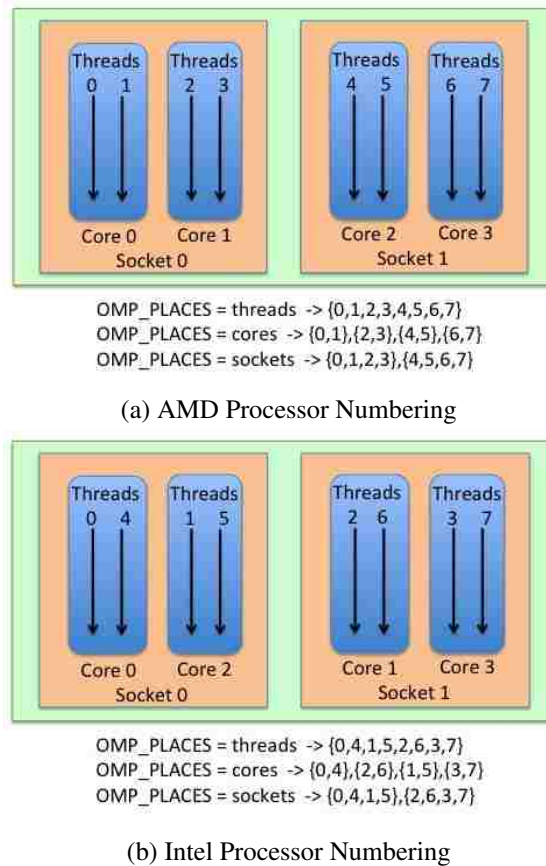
Threads
0 1

Threads
2 3

Core 0 Core 1
Socket 0

Threads
4 5

Threads
6 7

Core 2 Core 3
Socket 1

OMP_PLACES = threads -> {0,1,2,3,4,5,6,7}
OMP_PLACES = cores -> {0,1},{2,3},{4,5},{6,7}
OMP_PLACES = sockets -> {0,1,2,3},{4,5,6,7}

(a) AMD Processor Numbering

Threads
0 4

Threads
1 5

Core 0 Core 2
Socket 0

Threads
2 6

Threads
3 7

Core 1 Core 3
Socket 1

OMP_PLACES = threads -> {0,4,1,5,2,6,3,7}
OMP_PLACES = cores -> {0,4},{2,6},{1,5},{3,7}
OMP_PLACES = sockets -> {0,4,1,5},{2,6,3,7}

(b) Intel Processor Numbering